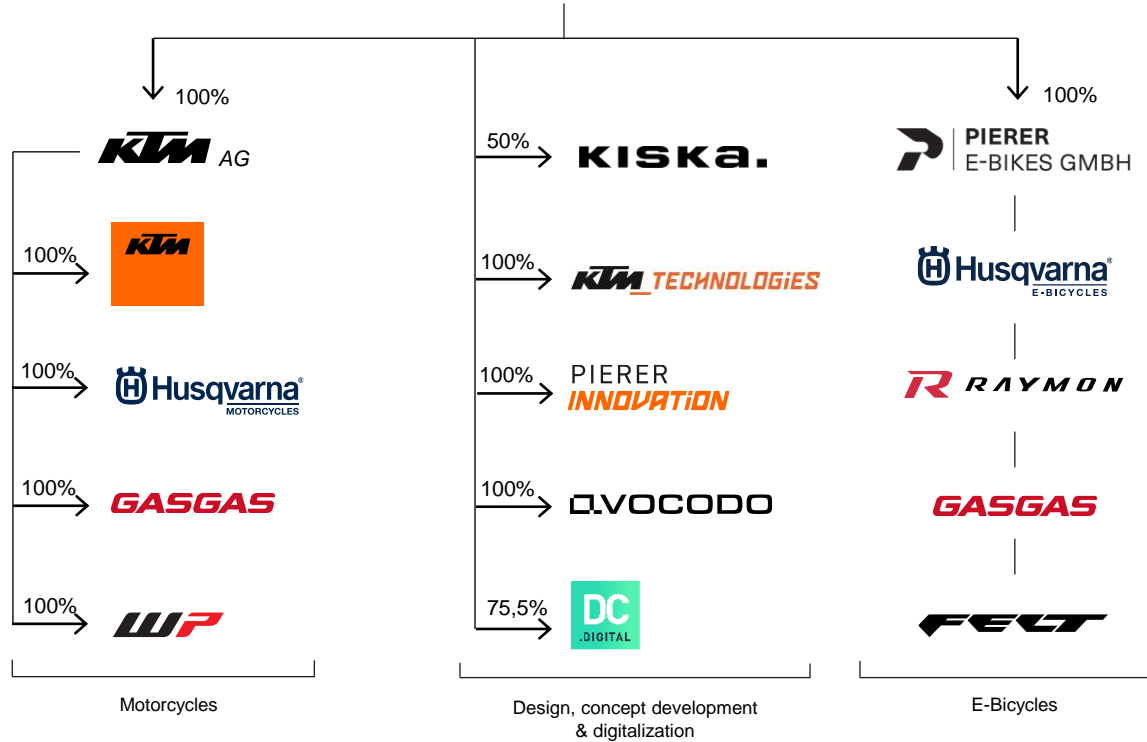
100%

KTM AG

100%

KTM

100%

Husqvarna MOTORCYCLES

100%

GASGAS

100%

WP

50%

KISKA.

100%

KTM_TECHNOLOGIES

100%

PIERER INNOVATION

100%

AVOCODO

75,5%

DC .DIGITAL

100%

PIERER E-BIKES GMBH

Husqvarna E-BICYCLES

R RAYMON

GASGAS

FELT

Motorcycles

Design, concept development & digitalization

E-Bicycles